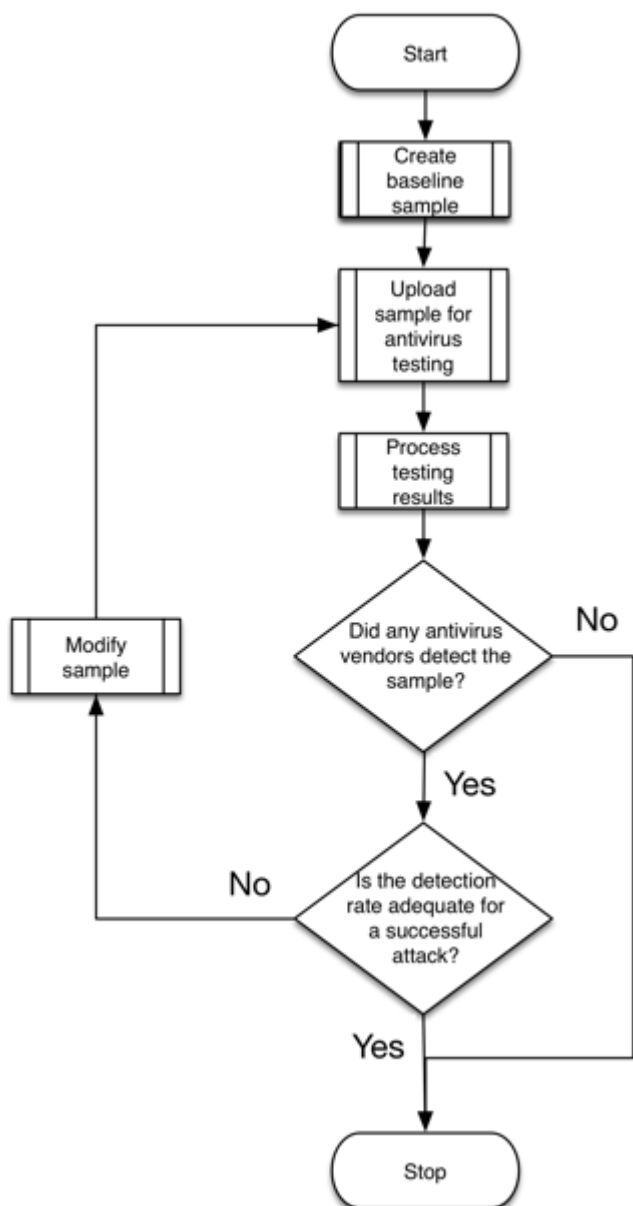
Start

Create baseline sample

Upload sample for antivirus testing

Process testing results

Modify sample

Did any antivirus vendors detect the sample?

No

Yes

No

Is the detection rate adequate for a successful attack?

Yes

Stop